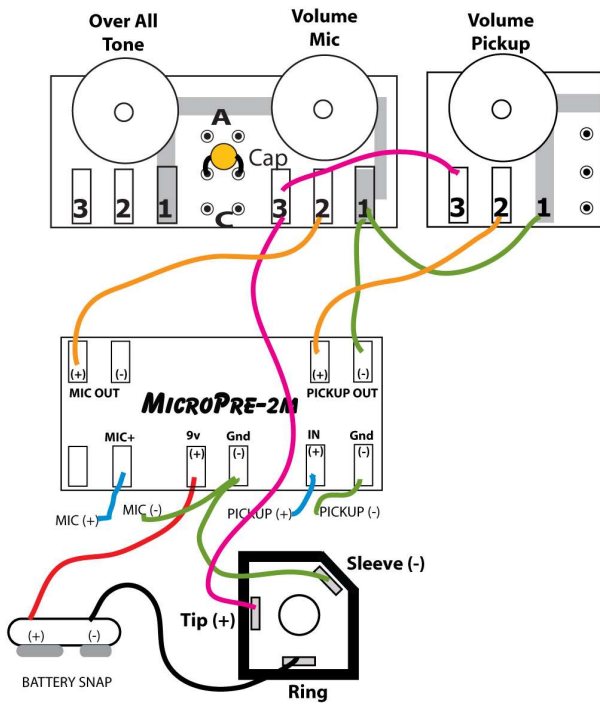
Over All Tone

Volume Mic

Volume Pickup

A

Cap

C

3 2 1

3 2 1

3 2 1

(+) (-)
MIC OUT

(+) (-)
PICKUP OUT

MICROPRE-2M

MIC+

9v
(+)

Gnd
(-)

IN
(+)

Gnd
(-)

MIC (+)

MIC (-)

PICKUP (+)

PICKUP (-)

Sleeve (-)

Tip (+)

Ring

(+) (-)

BATTERY SNAP